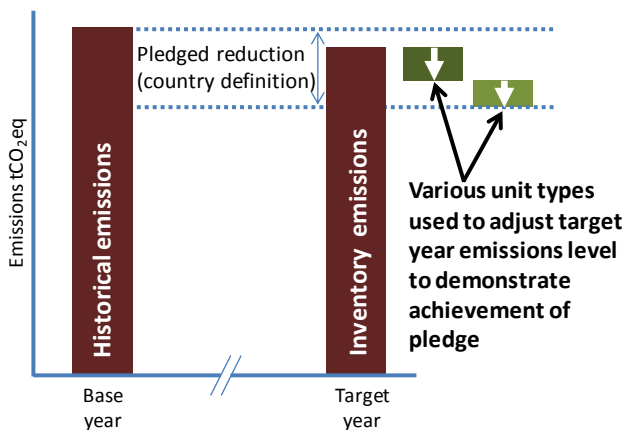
Emissions $tCO_2eq$

Historical emissions

Pledged reduction (country definition)

Inventory emissions

Various unit types used to adjust target year emissions level to demonstrate achievement of pledge

Base year

//

Target year